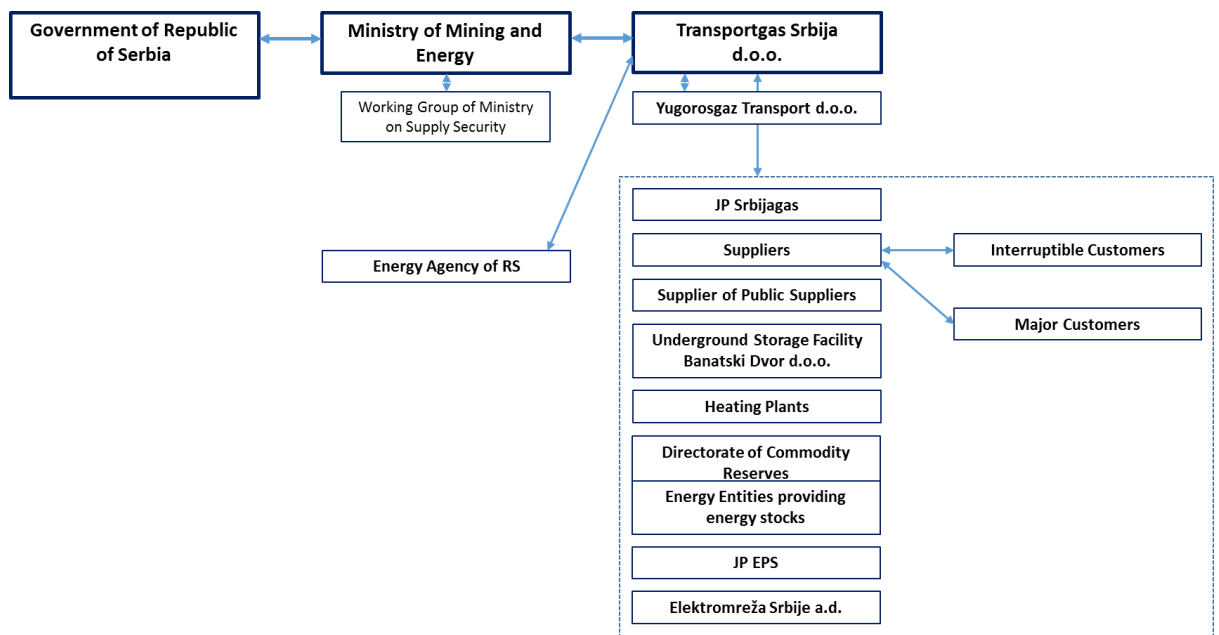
Government of Republic of Serbia

Ministry of Mining and Energy

Transportgas Srbija d.o.o.

Working Group of Ministry on Supply Security

Yugorosgaz Transport d.o.o.

JP Srbijagas

Suppliers

Interruptible Customers

Energy Agency of RS

Supplier of Public Suppliers

Major Customers

Underground Storage Facility Banatski Dvor d.o.o.

Heating Plants

Directorate of Commodity Reserves

Energy Entities providing energy stocks

JP EPS

Elektromreža Srbije a.d.